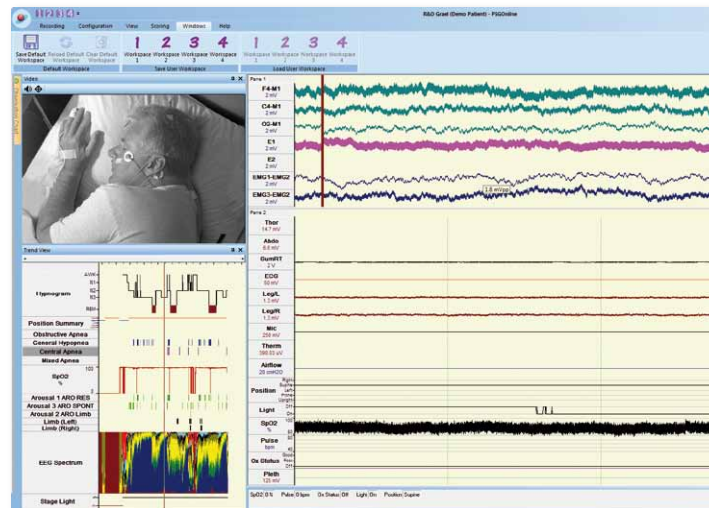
NEUROVIRTUAL

R&D Grael (Demo Patient) - PSGOnline

Recording Configuration View Scoring Windows Help

Save Default Workspace | Reload Default Workspace | Clear Default Workspace
Default Workspace

1 Workspace 1 | 2 Workspace 2 | 3 Workspace 3 | 4 Workspace 4
Save User Workspace

1 Workspace 1 | 2 Workspace 2 | 3 Workspace 3 | 4 Workspace 4
Load User Workspace

Video

Trend View

AWK
N1
N2
N3
REM
Hypnogram

Position Summary
Obstructive Apnea
General Hypopnea
Central Apnea
Mixed Apnea
100
SpO2
%
0
Arousal 1 ARO RES
Arousal 3 ARO SPONT
Arousal 2 ARO Limb
Limb (Left)
Limb (Right)
EEG Spectrum
Stage Light

Pane 1
F4-M1
2 mV
C4-M1
2 mV
O2-M1
2 mV
E1
2 mV
E2
2 mV
EMG1-EMG2
2 mV
EMG3-EMG2
2 mV
1.8 mVpp

Pane 2
Thor
14.7 mV
Abdo
6.8 mV
GumRT
2 V
ECG
50 mV
LegL
1.3 mV
LegR
1.3 mV
Mic
256 mV
Therm
390.63 uV
Airflow
20 cmH2O
Right
Supine
Left
Prone
Upright
Position
Off
On
Light
100
50
SpO2
%
Pulse
bpm
Good
Bad
Off
Ox Status
Pleth
125 mV

SpO2: 0% Pulse: 0 bpm Ox Status: Off Light: On Position: Supine